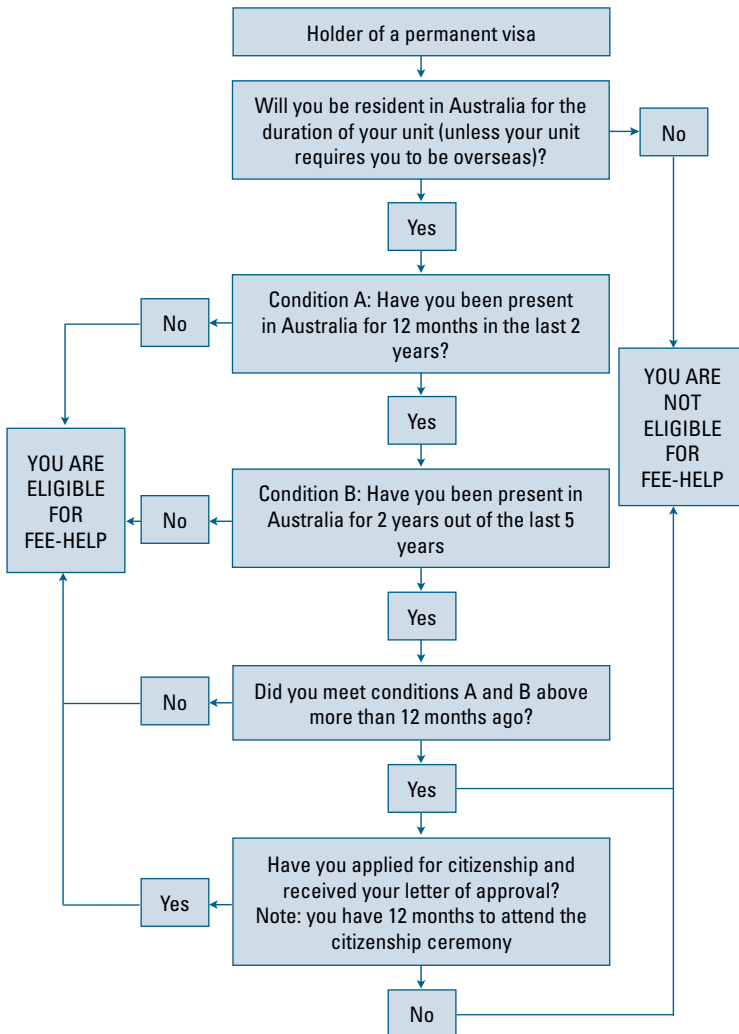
Holder of a permanent visa

Will you be resident in Australia for the duration of your unit (unless your unit requires you to be overseas)?

No

Yes

Condition A: Have you been present in Australia for 12 months in the last 2 years?

No

YOU ARE NOT ELIGIBLE FOR FEE-HELP

Yes

YOU ARE ELIGIBLE FOR FEE-HELP

Condition B: Have you been present in Australia for 2 years out of the last 5 years

No

Yes

Did you meet conditions A and B above more than 12 months ago?

No

Yes

Have you applied for citizenship and received your letter of approval? Note: you have 12 months to attend the citizenship ceremony

Yes

No